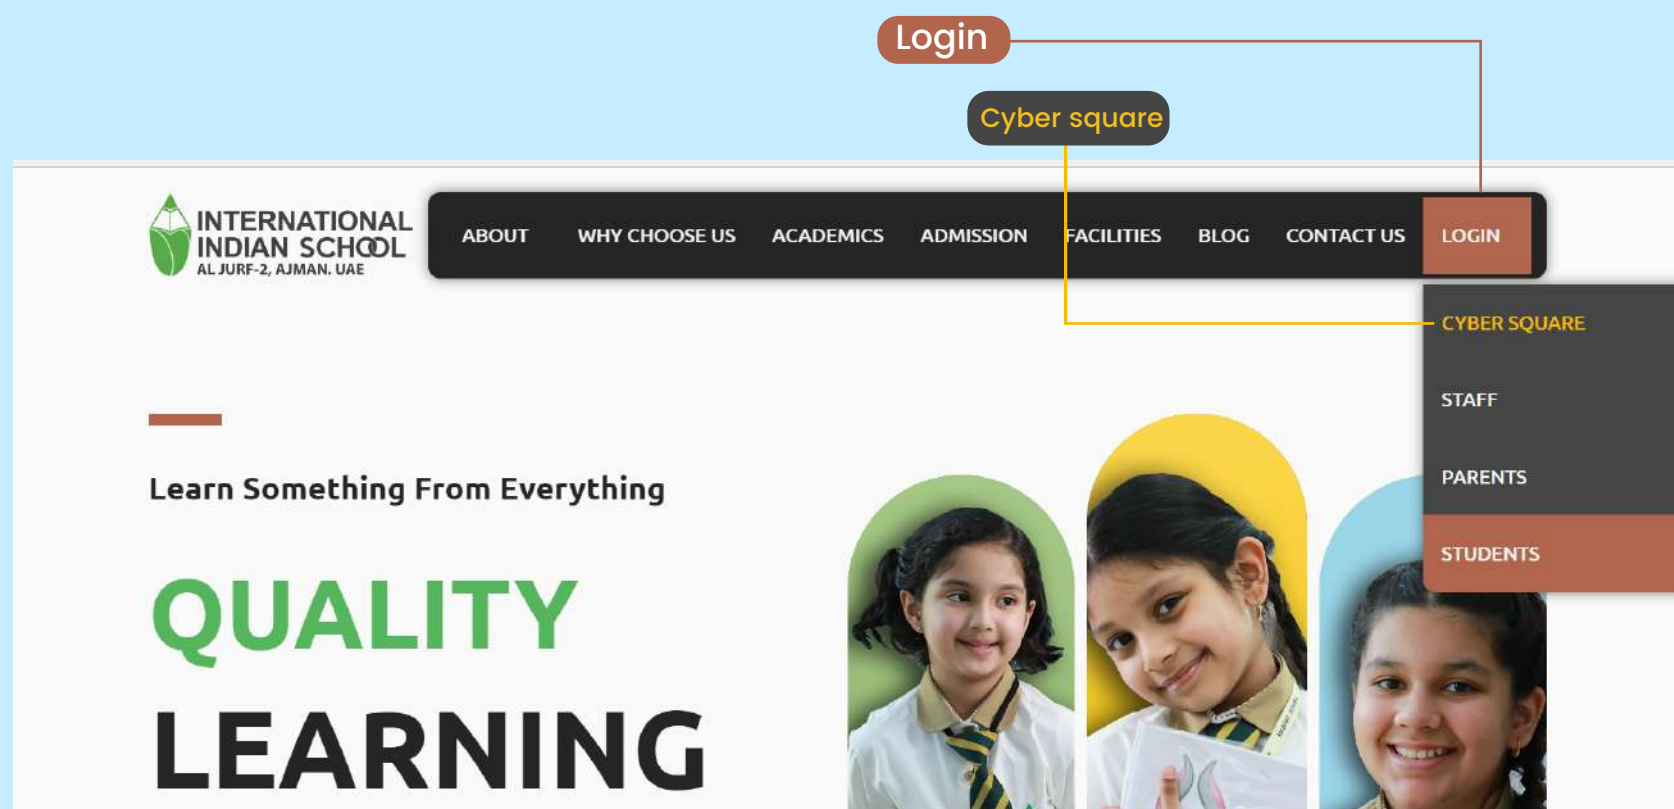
Login

Cyber square

INTERNATIONAL INDIAN SCHOOL
AL JURF-2, AJMAN. UAE

ABOUT WHY CHOOSE US ACADEMICS ADMISSION FACILITIES BLOG CONTACT US LOGIN

CYBER SQUARE

STAFF

PARENTS

STUDENTS

Learn Something From Everything

QUALITY

LEARNING